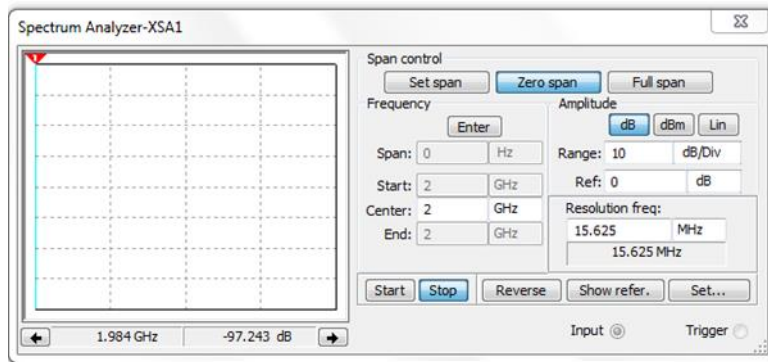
Spectrum Analyzer-XSA1

Span control
Set span
Zero span
Full span

Frequency
Enter
Span: 0 Hz
Start: 2 GHz
Center: 2 GHz
End: 2 GHz

Amplitude
dB
dBm
Lin
Range: 10 dB/Div
Ref: 0 dB

Resolution freq:
15.625 MHz
15.625 MHz

Start
Stop
Reverse
Show refer.
Set...

1.984 GHz
-97.243 dB

Input
Trigger